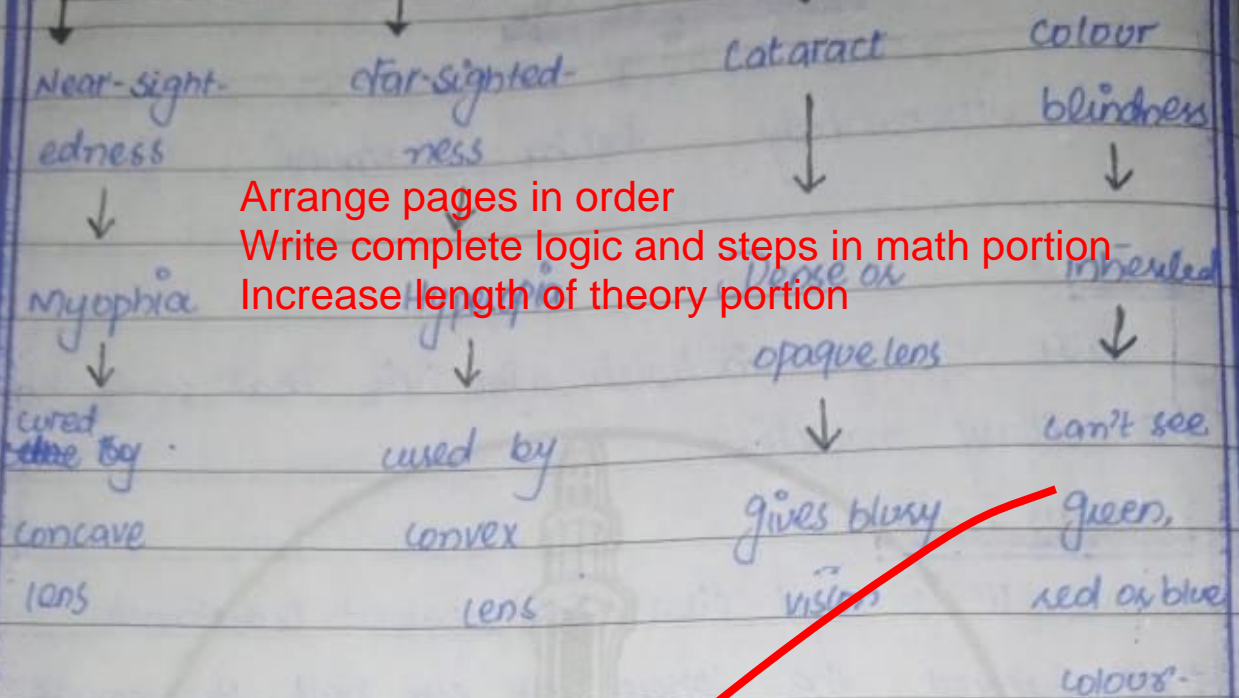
Near-sightedness
↓
Myophia
↓
cured ~~clue~~ by
concave
lens

Far-sightedness
↓
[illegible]
↓
cured by
convex
lens

Cataract
↓
Dense or
opaque lens
↓
gives blury
vision

colour
blindness
↓
Inherited
↓
can't see
green,
red or blue
colours.

Arrange pages in order
Write complete logic and steps in math portion
Increase length of theory portion